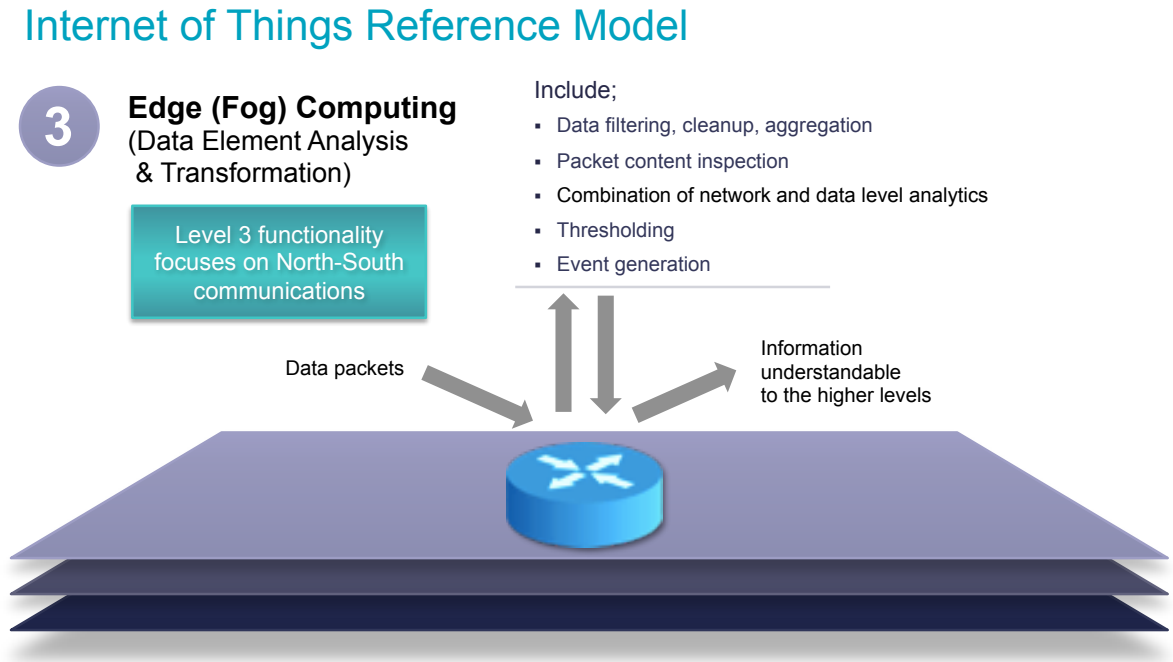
Internet of Things Reference Model

3

Edge (Fog) Computing
(Data Element Analysis & Transformation)

Level 3 functionality focuses on North-South communications

Include;

- Data filtering, cleanup, aggregation
- Packet content inspection
- Combination of network and data level analytics
- Thresholding
- Event generation

Data packets

Information understandable to the higher levels